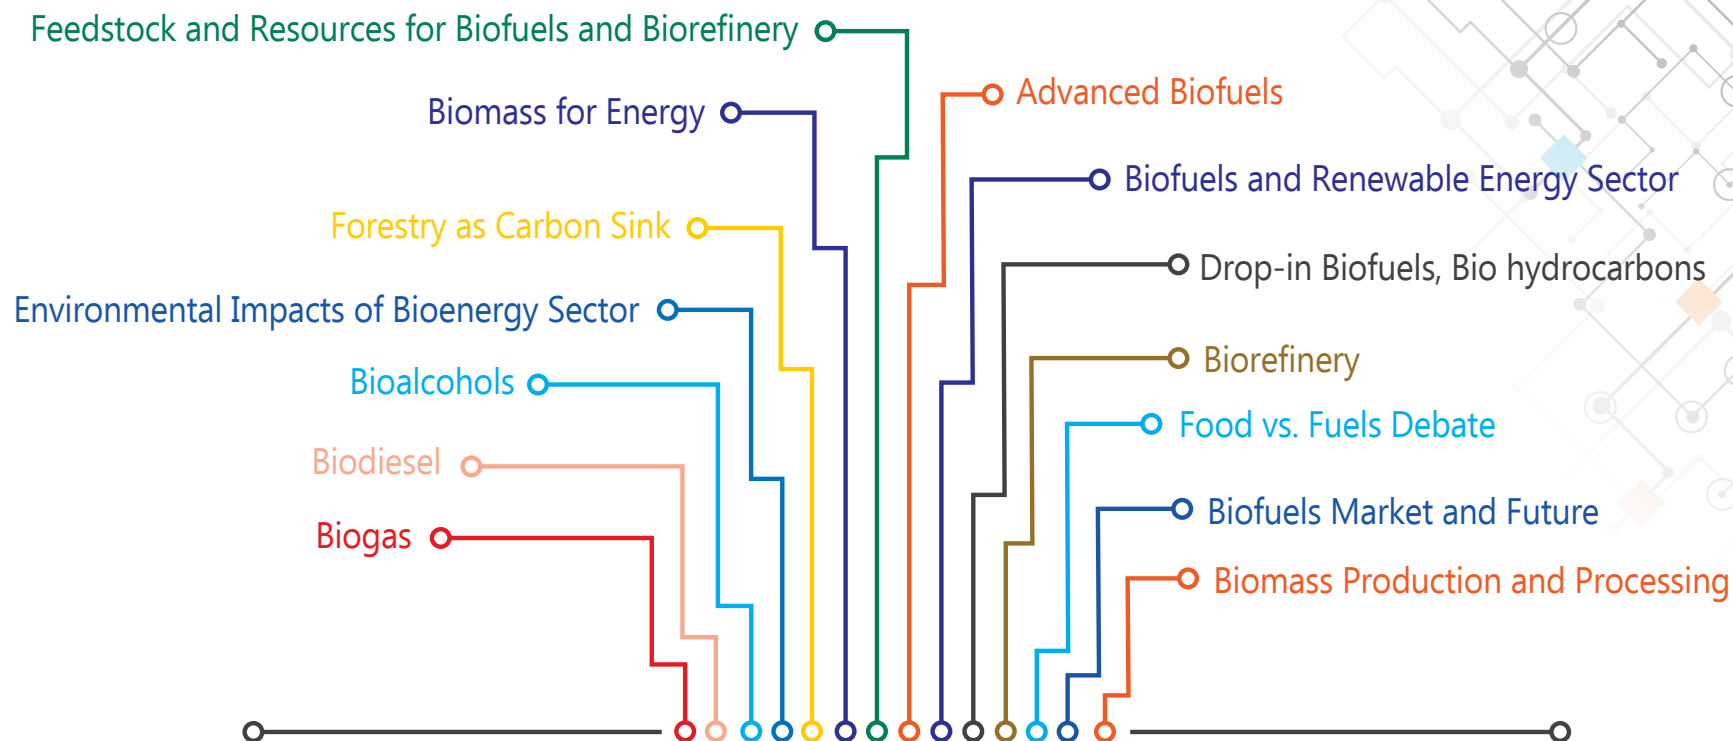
Feedstock and Resources for Biofuels and Biorefinery

Biomass for Energy

Forestry as Carbon Sink

Environmental Impacts of Bioenergy Sector

Bioalcohols

Biodiesel

Biogas

Advanced Biofuels

Biofuels and Renewable Energy Sector

Drop-in Biofuels, Bio hydrocarbons

Biorefinery

Food vs. Fuels Debate

Biofuels Market and Future

Biomass Production and Processing